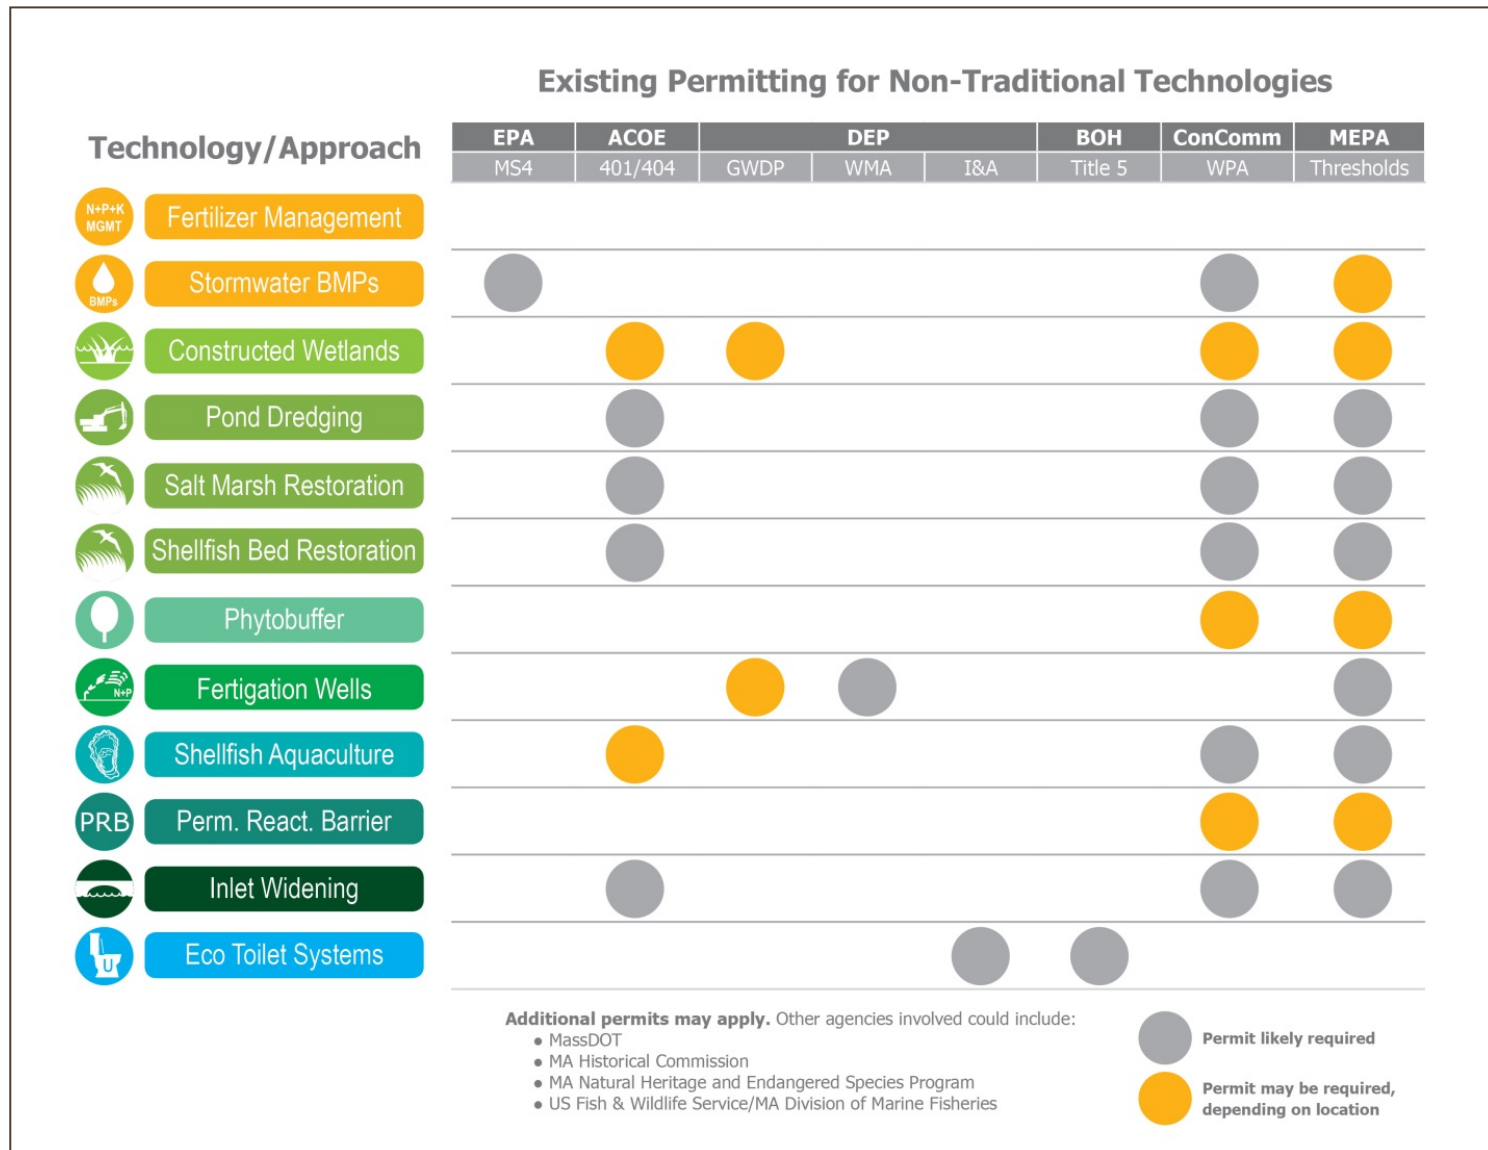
Existing Permitting for Non-Traditional Technologies

Technology/Approach

| | EPA MS4 | ACOE 401/404 | DEP GWDP | DEP WMA | DEP I&A | BOH Title 5 | ConComm WPA | MEPA Thresholds |
|---|---|---|---|---|---|---|---|---|
| N+P+K MGMT Fertilizer Management | | | | | | | | |
| BMPs Stormwater BMPs | | | | | | | | |
| Constructed Wetlands | | | | | | | | |
| Pond Dredging | | | | | | | | |
| Salt Marsh Restoration | | | | | | | | |
| Shellfish Bed Restoration | | | | | | | | |
| Phytobuffer | | | | | | | | |
| N+P Fertigation Wells | | | | | | | | |
| Shellfish Aquaculture | | | | | | | | |
| PRB Perm. React. Barrier | | | | | | | | |
| Inlet Widening | | | | | | | | |
| U Eco Toilet Systems | | | | | | | | |

Additional permits may apply. Other agencies involved could include:
• MassDOT
• MA Historical Commission
• MA Natural Heritage and Endangered Species Program
• US Fish & Wildlife Service/MA Division of Marine Fisheries

Permit likely required

Permit may be required, depending on location